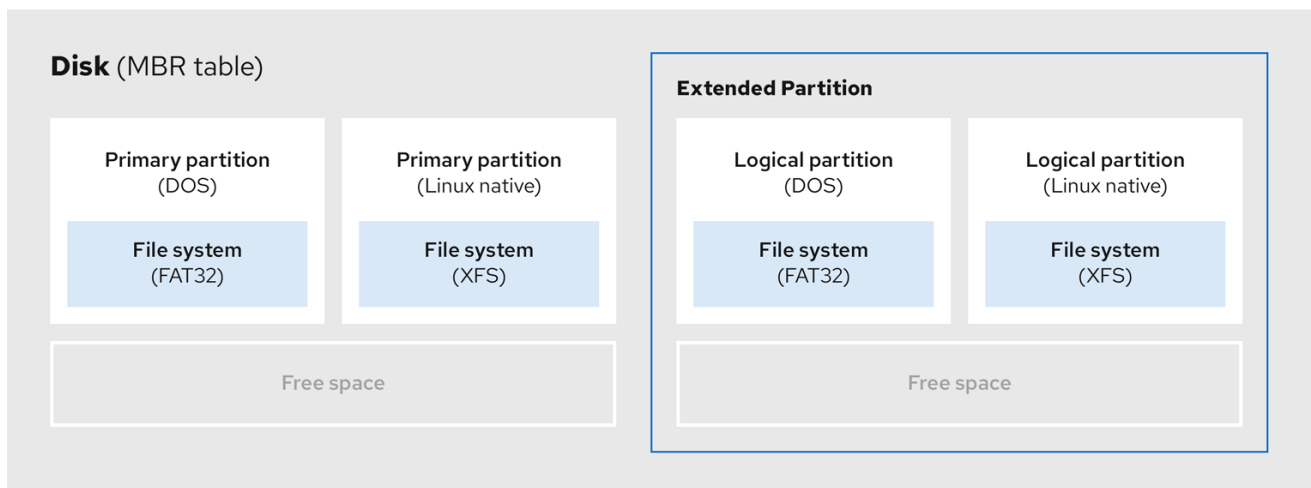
Disk (MBR table)

Primary partition
(DOS)

File system
(FAT32)

Primary partition
(Linux native)

File system
(XFS)

Free space

Extended Partition

Logical partition
(DOS)

File system
(FAT32)

Logical partition
(Linux native)

File system
(XFS)

Free space